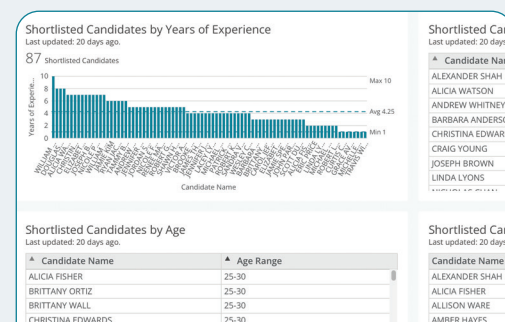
Shortlisted Candidates by Years of Experience
Last updated: 20 days ago.

87 Shortlisted Candidates

10
8
6
4
2
0
Years of Experie...

Max 10
Avg 4.25
Min 1

Candidate Name

Shortlisted Can
Last updated: 20 days

| ▲ Candidate Na |
|---|
| ALEXANDER SHAH |
| ALICIA WATSON |
| ANDREW WHITNEY |
| BARBARA ANDERSO |
| CHRISTINA EDWAR |
| CRAIG YOUNG |
| JOSEPH BROWN |
| LINDA LYONS |

Shortlisted Candidates by Age
Last updated: 20 days ago.

| ▲ Candidate Name | ▲ Age Range |
|---|---|
| ALICIA FISHER | 25-30 |
| BRITTANY ORTIZ | 25-30 |
| BRITTANY WALL | 25-30 |
| CHRISTINA EDWARDS | 25-30 |

Shortlisted Can
Last updated: 20 days

| Candidate Name |
|---|
| ALEXANDER SHAH |
| ALICIA FISHER |
| ALLISON WARE |
| AMBER HAYES |